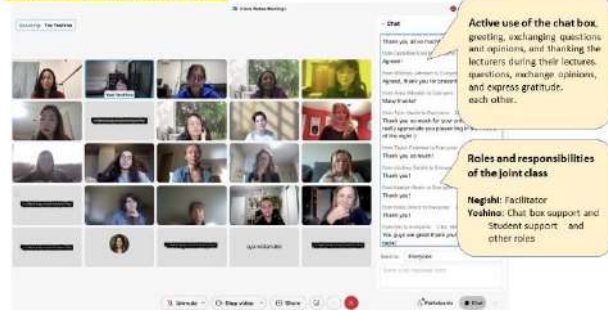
Speaking: Yae Yoshino

Zoom Meetings

Chat

Thank you, all so much!

Agreed!

Agreed, thank you so much!

Many thanks!

Thank you so much for your presentation.

Thank you so much!

Thank you!

Thank you!

Thank you!

Thank you!

Active use of the chat box, greeting, exchanging questions and opinions, and thanking the lecturers during their lectures. questions, exchange opinions, and express gratitude. each other.

Roles and responsibilities of the joint class

Negishi: Facilitator
Yoshino: Chat box support and Student support and other roles

Send to: Everyone

Unmute

Stop video

Share

Participants

Chat